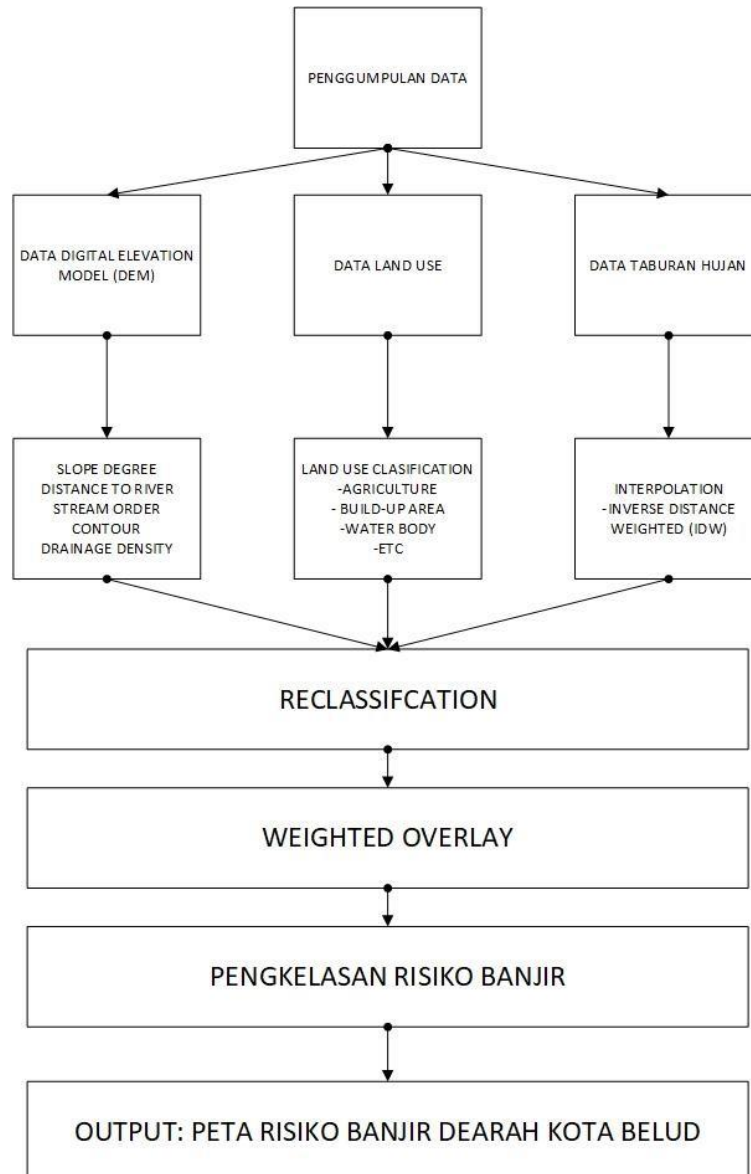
PENGGUMPULAN DATA

DATA DIGITAL ELEVATION MODEL (DEM)

DATA LAND USE

DATA TABURAN HUJAN

SLOPE DEGREE
DISTANCE TO RIVER
STREAM ORDER
CONTOUR
DRAINAGE DENSITY

LAND USE CLASIFICATION
-AGRICULTURE
- BUILD-UP AREA
-WATER BODY
-ETC

INTERPOLATION
- INVERSE DISTANCE WEIGHTED (IDW)

RECLASSIFCATION

WEIGHTED OVERLAY

PENGKELASAN RISIKO BANJIR

OUTPUT: PETA RISIKO BANJIR DEARAH KOTA BELUD